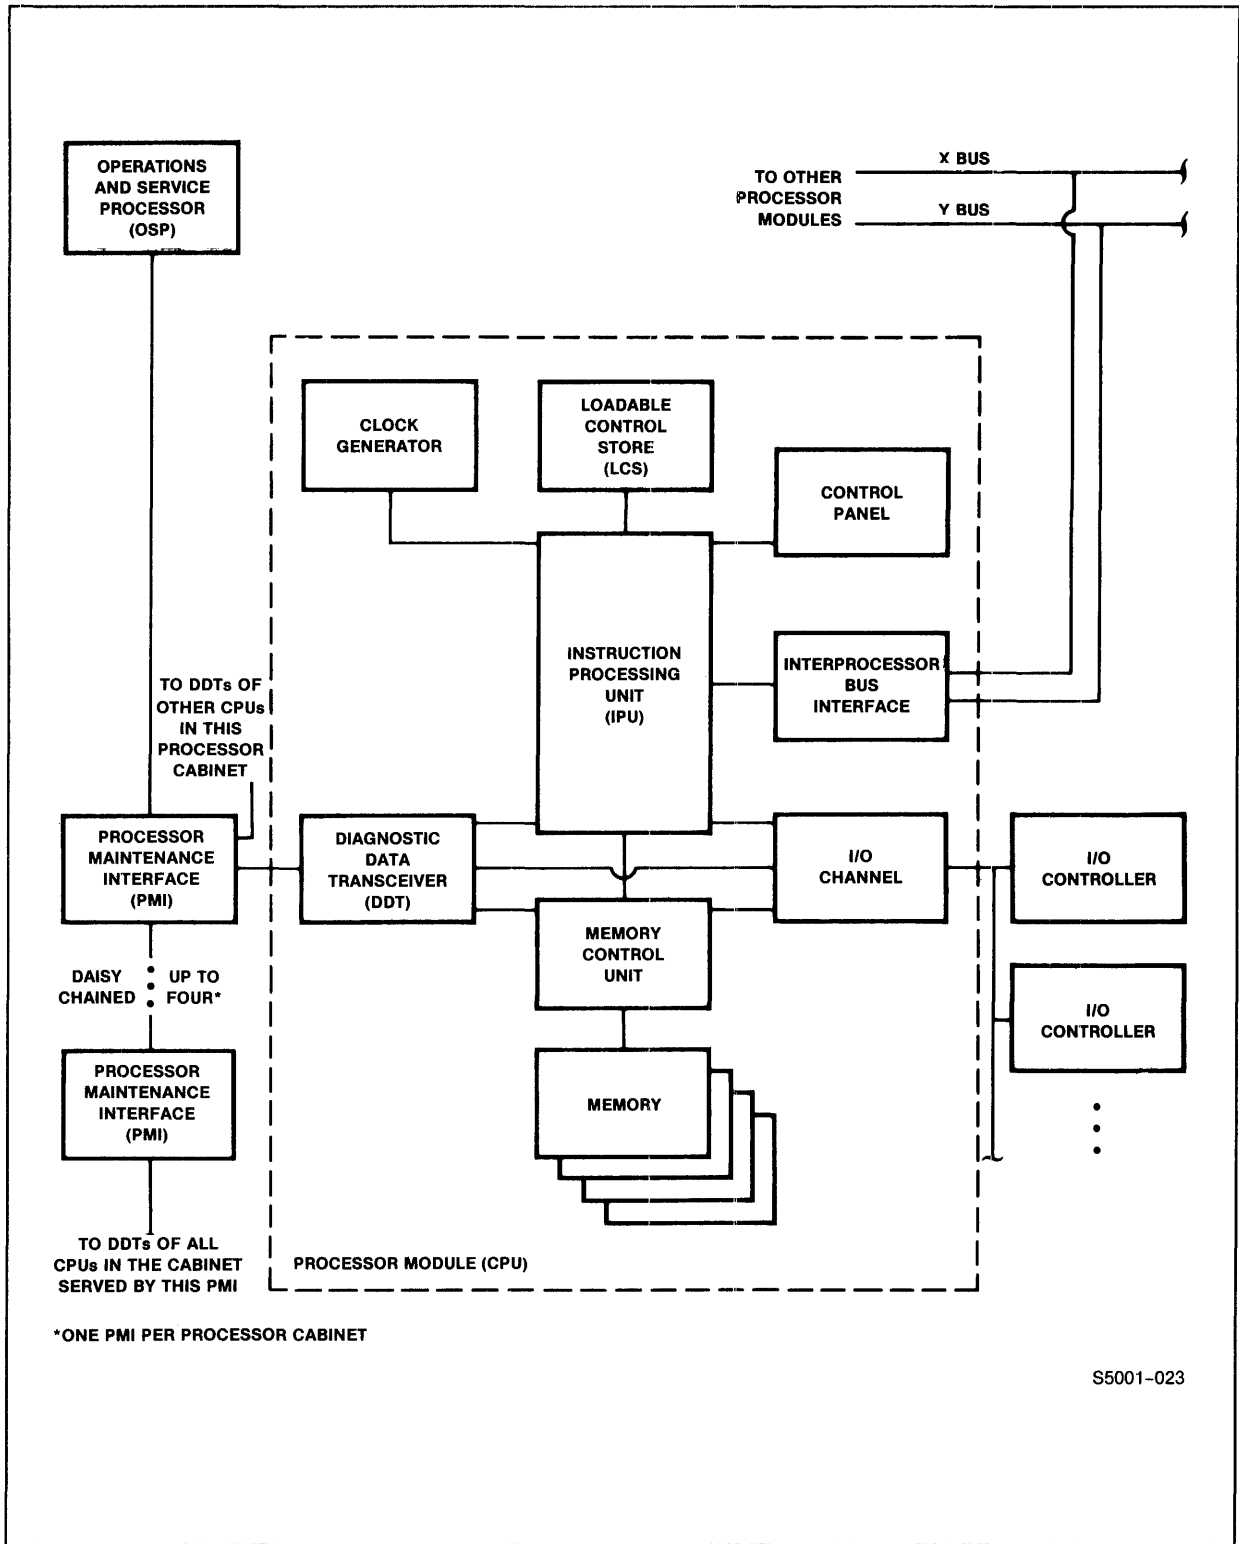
OPERATIONS AND SERVICE PROCESSOR (OSP)

TO OTHER PROCESSOR MODULES

X BUS

Y BUS

CLOCK GENERATOR

LOADABLE CONTROL STORE (LCS)

CONTROL PANEL

INSTRUCTION PROCESSING UNIT (IPU)

INTERPROCESSOR BUS INTERFACE

TO DDTs OF OTHER CPUs IN THIS PROCESSOR CABINET

PROCESSOR MAINTENANCE INTERFACE (PMI)

DIAGNOSTIC DATA TRANSCEIVER (DDT)

I/O CHANNEL

I/O CONTROLLER

MEMORY CONTROL UNIT

DAISY CHAINED

UP TO FOUR*

I/O CONTROLLER

MEMORY

PROCESSOR MAINTENANCE INTERFACE (PMI)

TO DDTs OF ALL CPUs IN THE CABINET SERVED BY THIS PMI

PROCESSOR MODULE (CPU)

*ONE PMI PER PROCESSOR CABINET

S5001-023